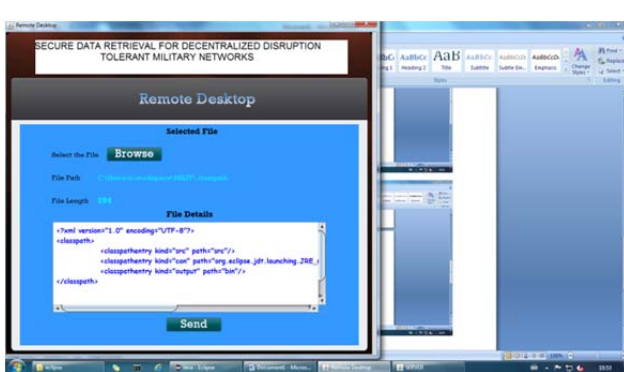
Remote Desktop

SECURE DATA RETRIEVAL FOR DECENTRALIZED DISRUPTION TOLERANT MILITARY NETWORKS

Remote Desktop

Selected File

Select the File Browse

File Path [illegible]

File Length 294

File Details

<?xml version="1.0" encoding="UTF-8"?>
<classpath>
<classpathentry kind="src" path="src"/>
<classpathentry kind="con" path="org.eclipse.jdt.launching.JRE_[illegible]
<classpathentry kind="output" path="bin"/>
</classpath>

Send

AaBbCc Heading 1 AaBbCc Heading 2 AaB Title AaBbCc Subtitle AaBbCcDt Subtle Em... AaBbCcDt Emphasis Change Styles Find Replace Select Styles Editing

eclipse Java - Eclipse Document - Micros... Remote Desktop SERVER 19:53